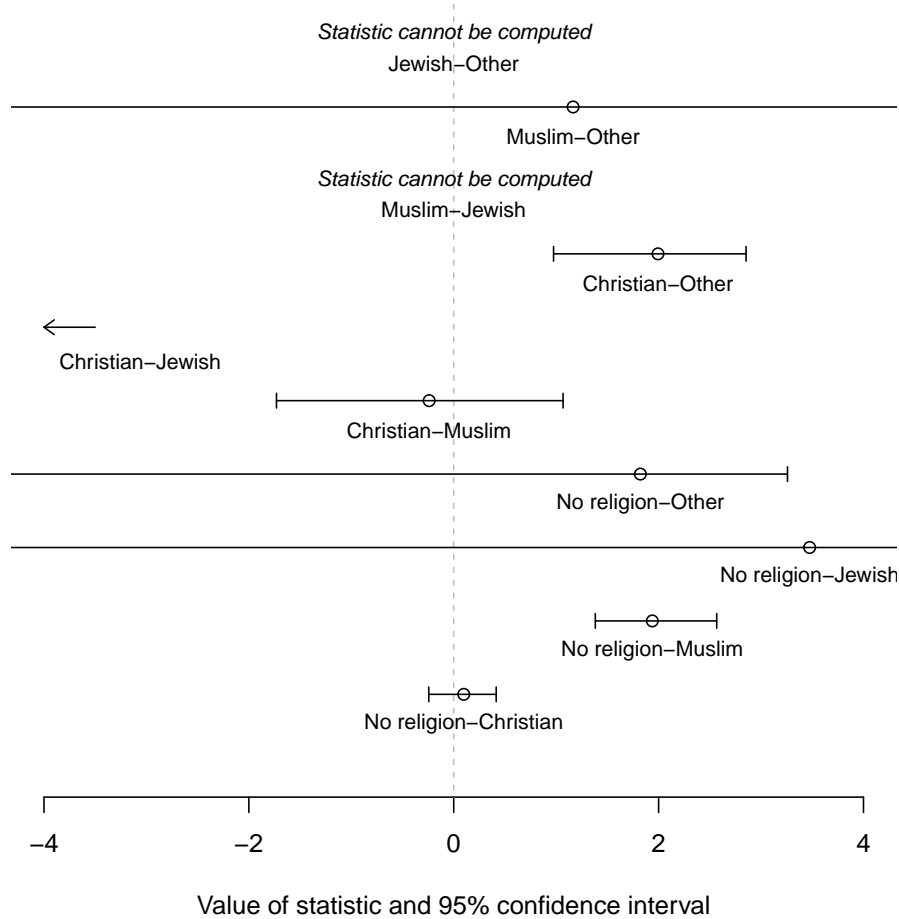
Statistic cannot be computed
Jewish−Other

Muslim−Other

Statistic cannot be computed
Muslim−Jewish

Christian−Other

Christian−Jewish

Christian−Muslim

No religion−Other

No religion−Jewish

No religion−Muslim

No religion−Christian

−4
−2
0
2
4

Value of statistic and 95% confidence interval